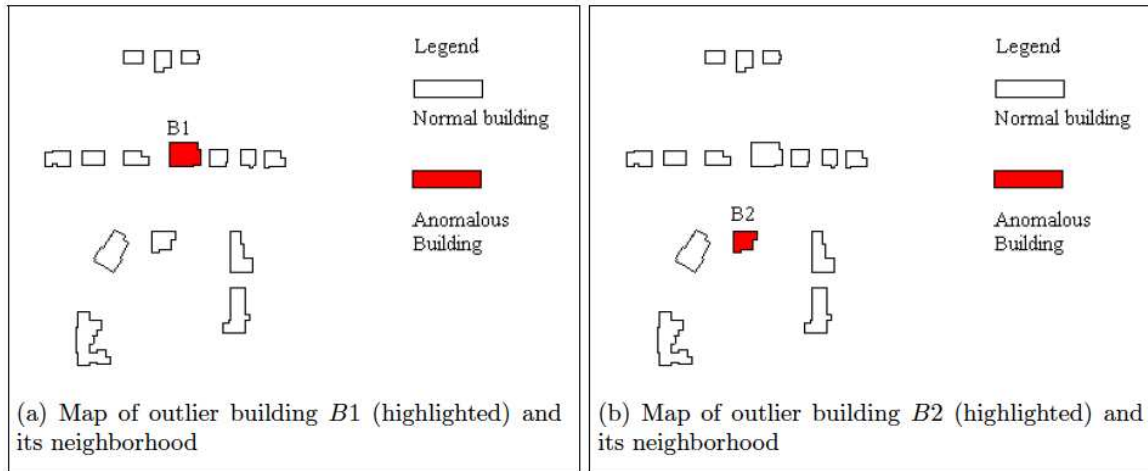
B1

Legend

Normal building

Anomalous Building

(a) Map of outlier building $B1$ (highlighted) and its neighborhood

B2

Legend

Normal building

Anomalous Building

(b) Map of outlier building $B2$ (highlighted) and its neighborhood